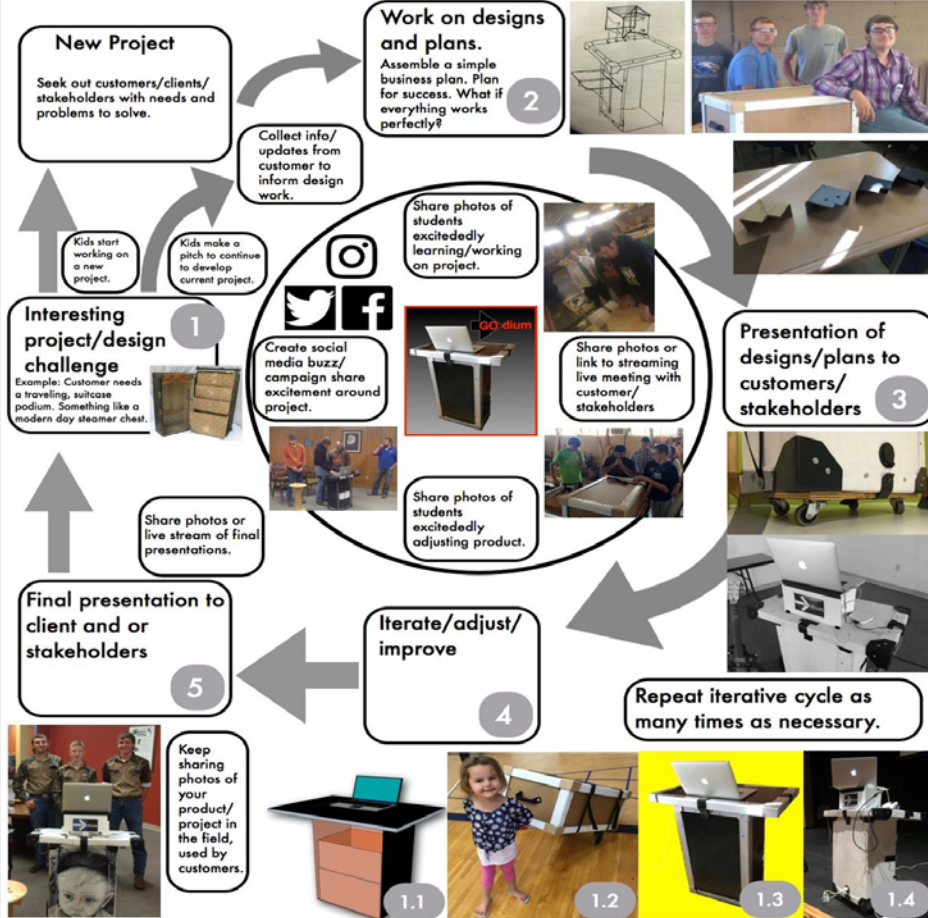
New Project

Seek out customers/clients/ stakeholders with needs and problems to solve.

Work on designs and plans.

Assemble a simple business plan. Plan for success. What if everything works perfectly?

2

Collect info/ updates from customer to inform design work.

Kids start working on a new project.

Kids make a pitch to continue to develop current project.

Share photos of students excitedly learning/working on project.

Interesting project/design challenge

1

Example: Customer needs a traveling, suitcase podium. Something like a modern day steamer chest.

Create social media buzz/ campaign share excitement around project.

GO dium

Share photos or link to streaming live meeting with customer/ stakeholders

Presentation of designs/plans to customers/ stakeholders

3

Share photos of students excitedly adjusting product.

Share photos or live stream of final presentations.

Final presentation to client and or stakeholders

5

Iterate/adjust/ improve

4

Repeat iterative cycle as many times as necessary.

Keep sharing photos of your product/ project in the field, used by customers.

1.1

1.2

1.3

1.4